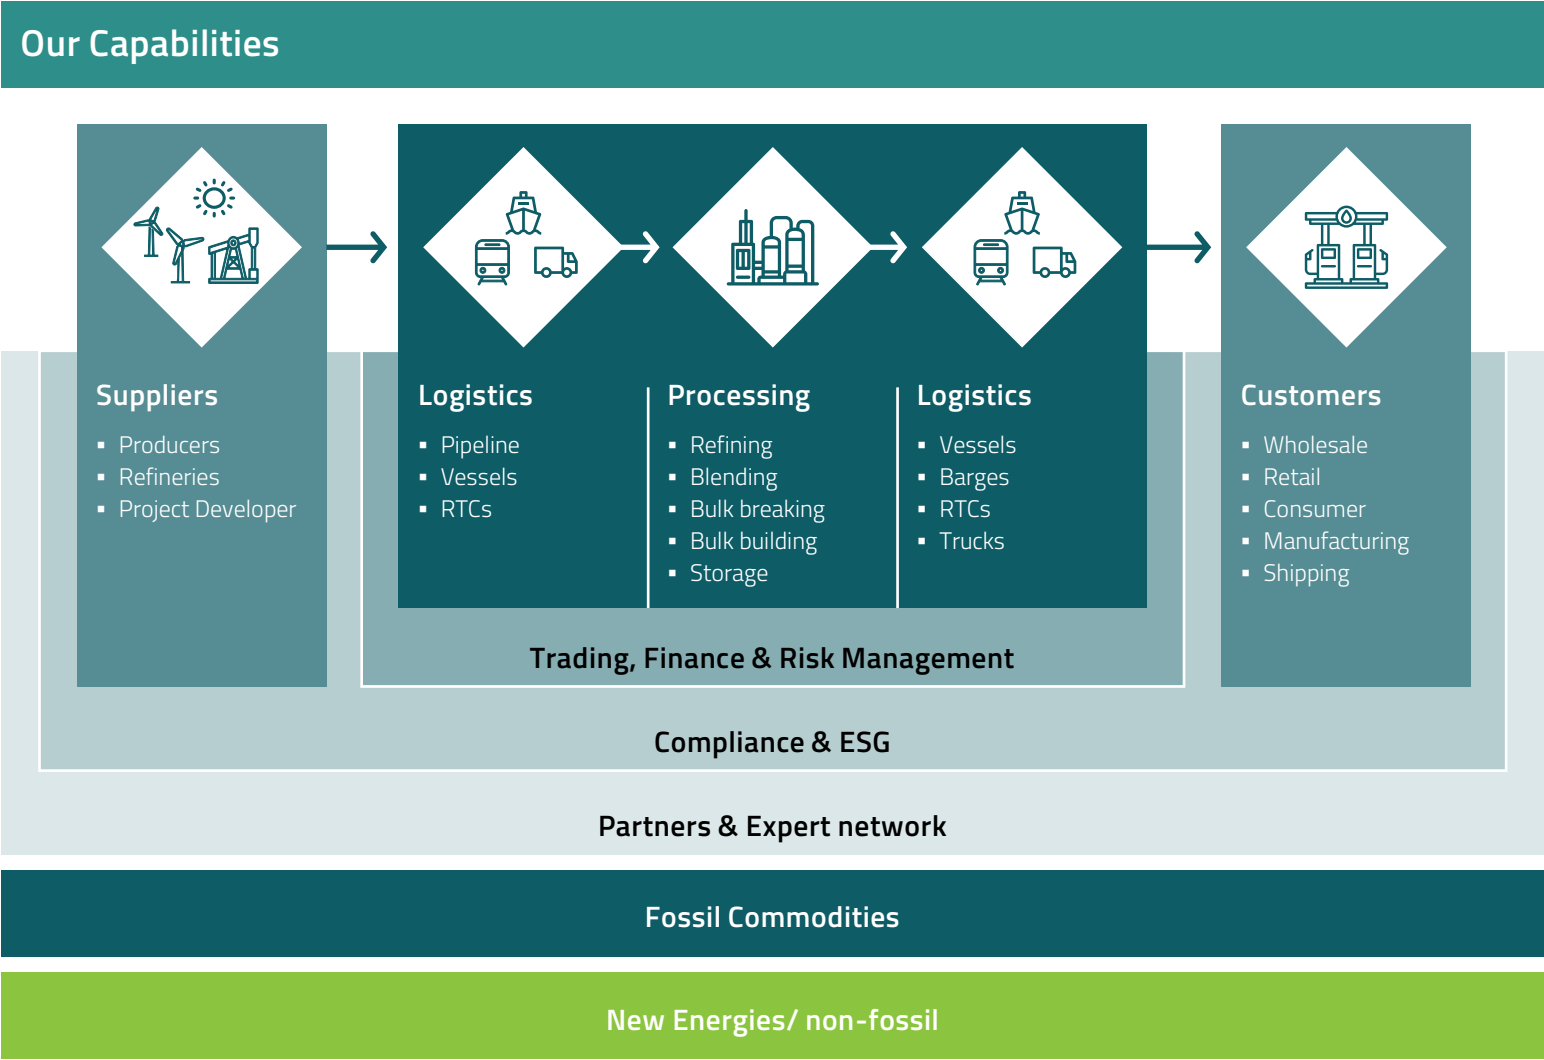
Our Capabilities

Suppliers
- Producers
- Refineries
- Project Developer

Logistics
- Pipeline
- Vessels
- RTCs

Processing
- Refining
- Blending
- Bulk breaking
- Bulk building
- Storage

Logistics
- Vessels
- Barges
- RTCs
- Trucks

Customers
- Wholesale
- Retail
- Consumer
- Manufacturing
- Shipping

Trading, Finance & Risk Management

Compliance & ESG

Partners & Expert network

Fossil Commodities

New Energies/ non-fossil